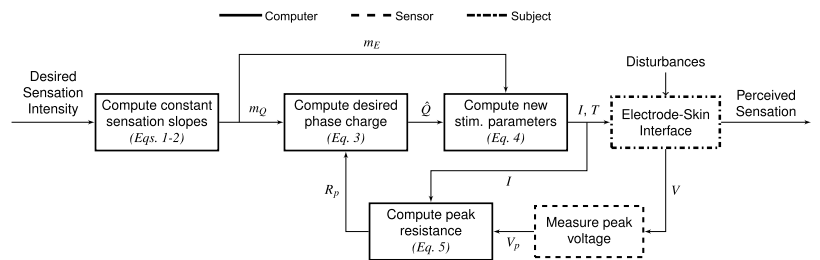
Computer
Sensor
Subject

$m_E$

Desired Sensation Intensity

Compute constant sensation slopes
(Eqs. 1-2)

$m_Q$

Compute desired phase charge
(Eq. 3)

$\hat{Q}$

Compute new stim. parameters
(Eq. 4)

$I$, $T$

Disturbances

Electrode-Skin Interface

Perceived Sensation

$I$

$R_p$

Compute peak resistance
(Eq. 5)

$V_p$

Measure peak voltage

$V$